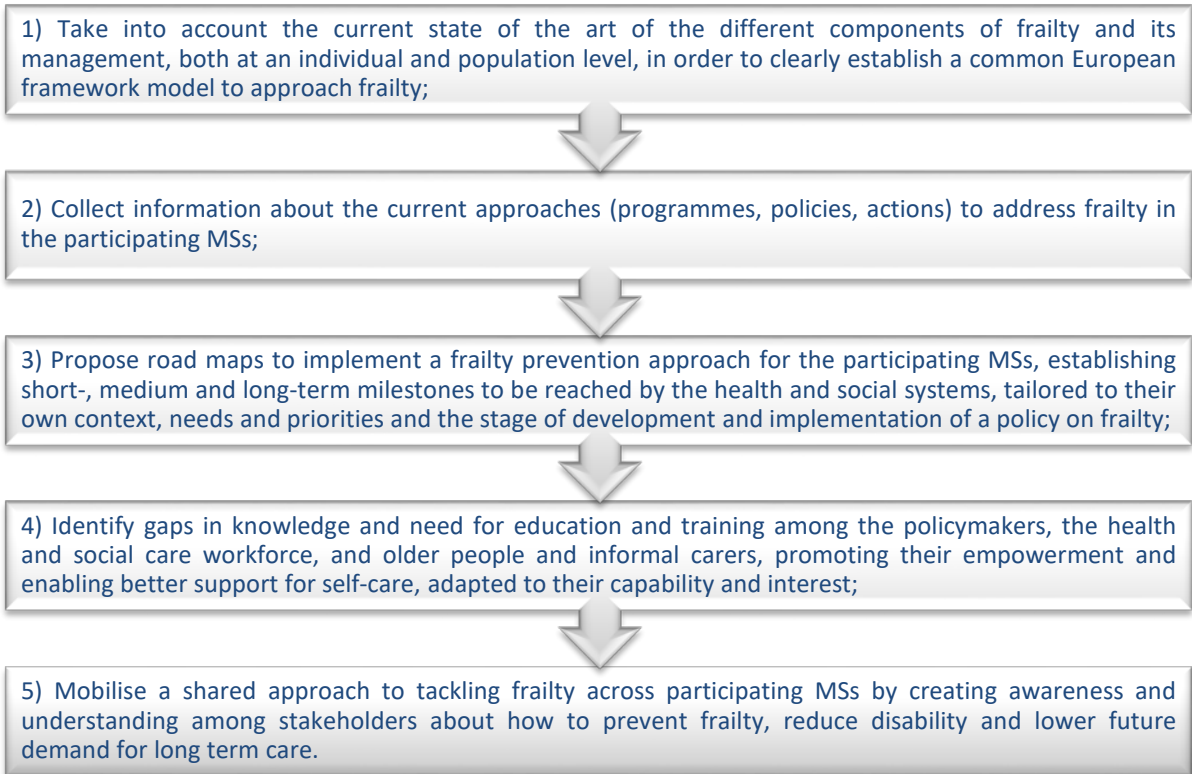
1) Take into account the current state of the art of the different components of frailty and its management, both at an individual and population level, in order to clearly establish a common European framework model to approach frailty;

2) Collect information about the current approaches (programmes, policies, actions) to address frailty in the participating MSs;

3) Propose road maps to implement a frailty prevention approach for the participating MSs, establishing short-, medium and long-term milestones to be reached by the health and social systems, tailored to their own context, needs and priorities and the stage of development and implementation of a policy on frailty;

4) Identify gaps in knowledge and need for education and training among the policymakers, the health and social care workforce, and older people and informal carers, promoting their empowerment and enabling better support for self-care, adapted to their capability and interest;

5) Mobilise a shared approach to tackling frailty across participating MSs by creating awareness and understanding among stakeholders about how to prevent frailty, reduce disability and lower future demand for long term care.